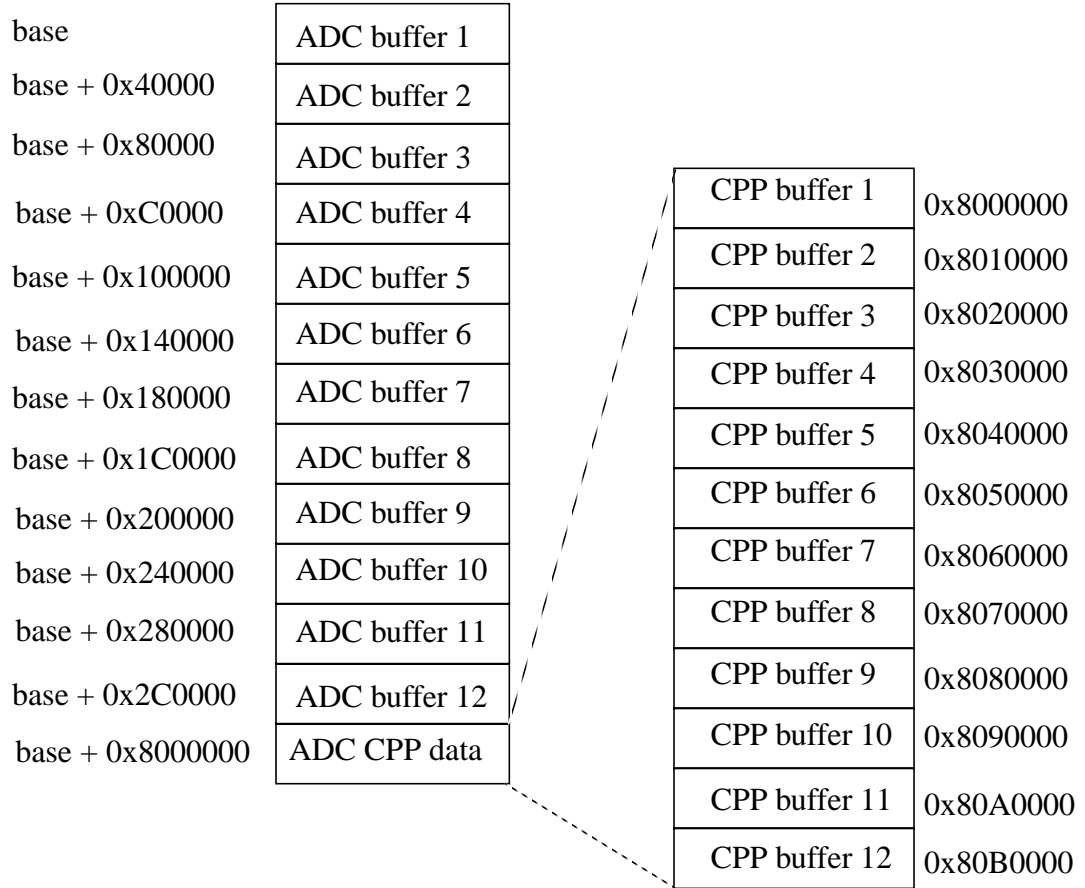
base
ADC buffer 1
base + 0x40000
ADC buffer 2
base + 0x80000
ADC buffer 3
base + 0xC0000
ADC buffer 4
base + 0x100000
ADC buffer 5
base + 0x140000
ADC buffer 6
base + 0x180000
ADC buffer 7
base + 0x1C0000
ADC buffer 8
base + 0x200000
ADC buffer 9
base + 0x240000
ADC buffer 10
base + 0x280000
ADC buffer 11
base + 0x2C0000
ADC buffer 12
base + 0x8000000
ADC CPP data

CPP buffer 1
0x8000000
CPP buffer 2
0x8010000
CPP buffer 3
0x8020000
CPP buffer 4
0x8030000
CPP buffer 5
0x8040000
CPP buffer 6
0x8050000
CPP buffer 7
0x8060000
CPP buffer 8
0x8070000
CPP buffer 9
0x8080000
CPP buffer 10
0x8090000
CPP buffer 11
0x80A0000
CPP buffer 12
0x80B0000